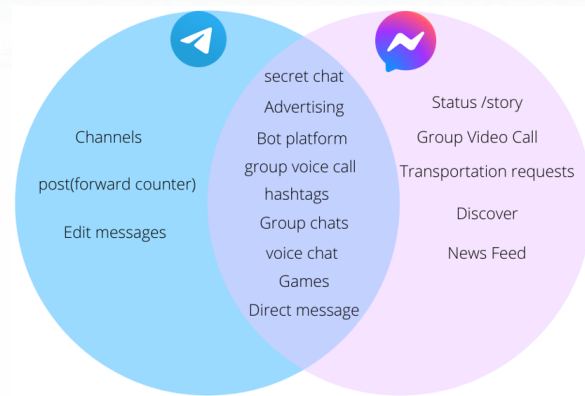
Channels

post(forward counter)

Edit messages

secret chat

Advertising

Bot platform

group voice call

hashtags

Group chats

voice chat

Games

Direct message

Status /story

Group Video Call

Transportation requests

Discover

News Feed